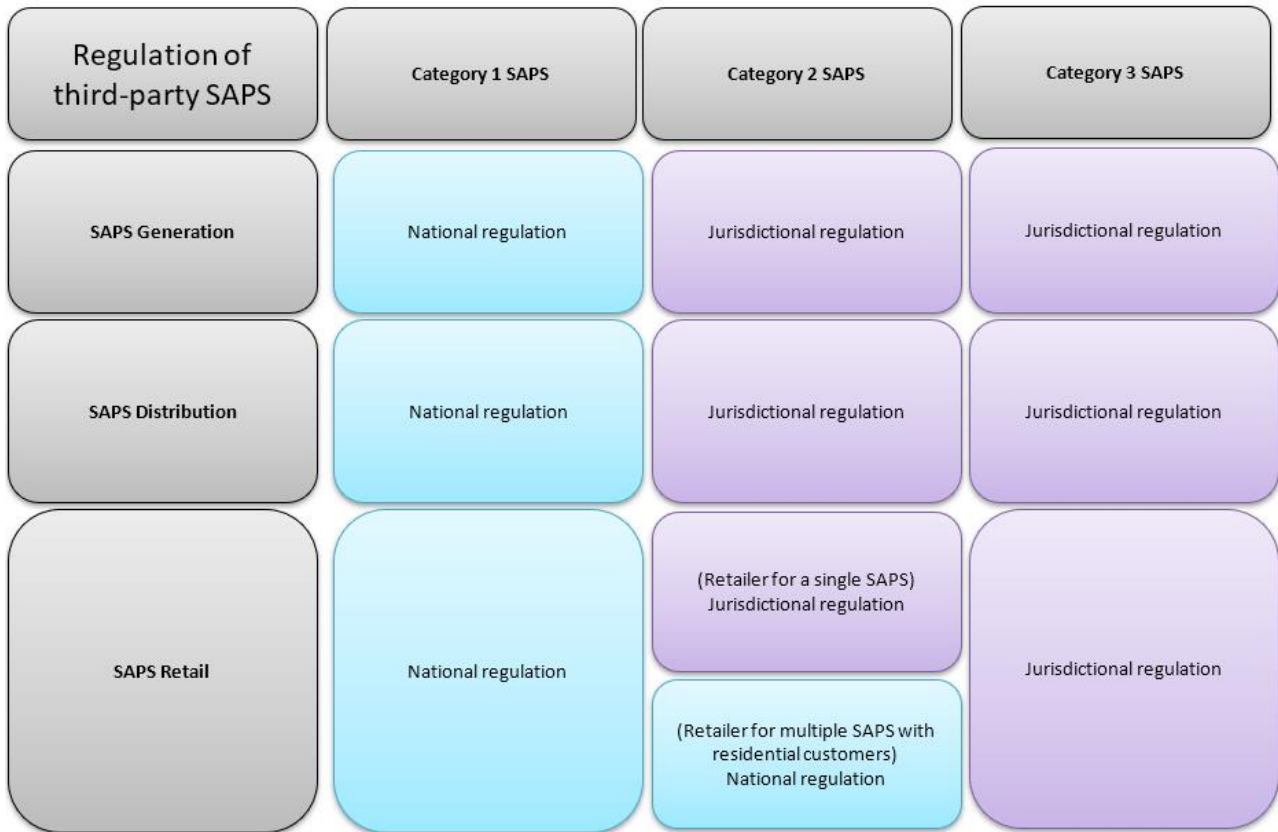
| Regulation of third-party SAPS | Category 1 SAPS | Category 2 SAPS | Category 3 SAPS |
|---|---|---|---|
| **SAPS Generation** | National regulation | Jurisdictional regulation | Jurisdictional regulation |
| **SAPS Distribution** | National regulation | Jurisdictional regulation | Jurisdictional regulation |
| **SAPS Retail** | National regulation | (Retailer for a single SAPS) Jurisdictional regulation<br>(Retailer for multiple SAPS with residential customers) National regulation | Jurisdictional regulation |